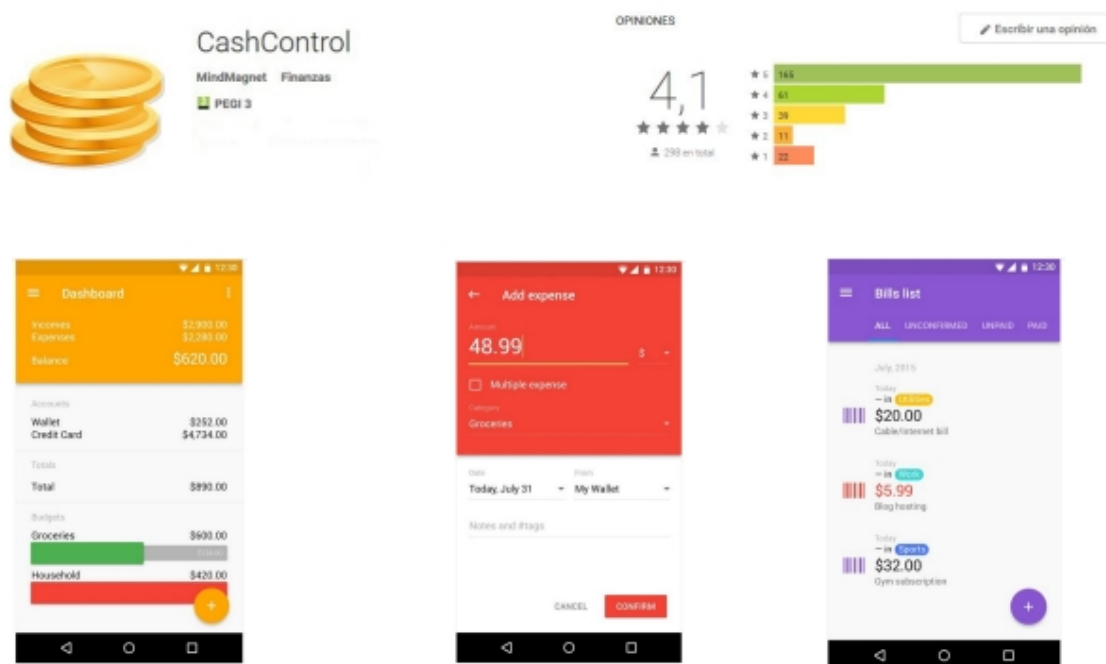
CashControl

MindMagnet Finanzas

PEGI 3

OPINIONES

Escribir una opinión

4,1

298 en total

| | |
|---|---|
| 5 | 165 |
| 4 | 61 |
| 3 | 39 |
| 2 | 11 |
| 1 | 22 |

12:30

Dashboard

Incomes $2,900.00
Expenses $2,280.00
Balance $620.00

Accounts
Wallet $252.00
Credit Card $4,734.00

Totals
Total $890.00

Budgets
Groceries $600.00
Household $420.00

12:30

Add expense

Amount
48.99 $

Multiple expense

Category
Groceries

Date
Today, July 31

From
My Wallet

Notes and #tags

CANCEL CONFIRM

12:30

Bills list

ALL UNCONFIRMED UNPAID PAID

July, 2015

Today
— in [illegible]
$20.00
Cable/internet bill

Today
— in Work
$5.99
Blog hosting

Today
— in Sports
$32.00
Gym subscription